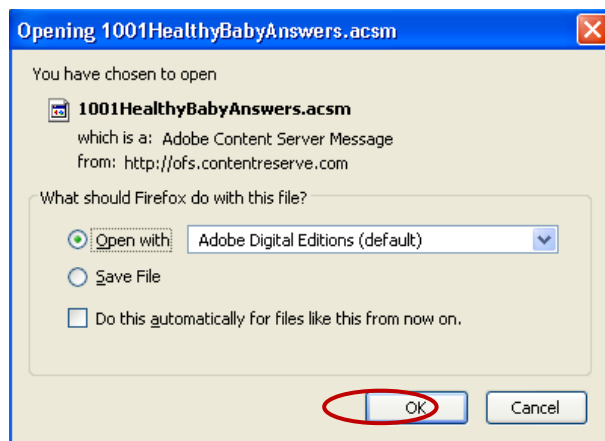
Opening 1001HealthyBabyAnswers.acsm

You have chosen to open

1001HealthyBabyAnswers.acsm

which is a: Adobe Content Server Message

from: http://ofs.contentreserve.com

What should Firefox do with this file?

Open with Adobe Digital Editions (default)

Save File

Do this automatically for files like this from now on.

OK

Cancel